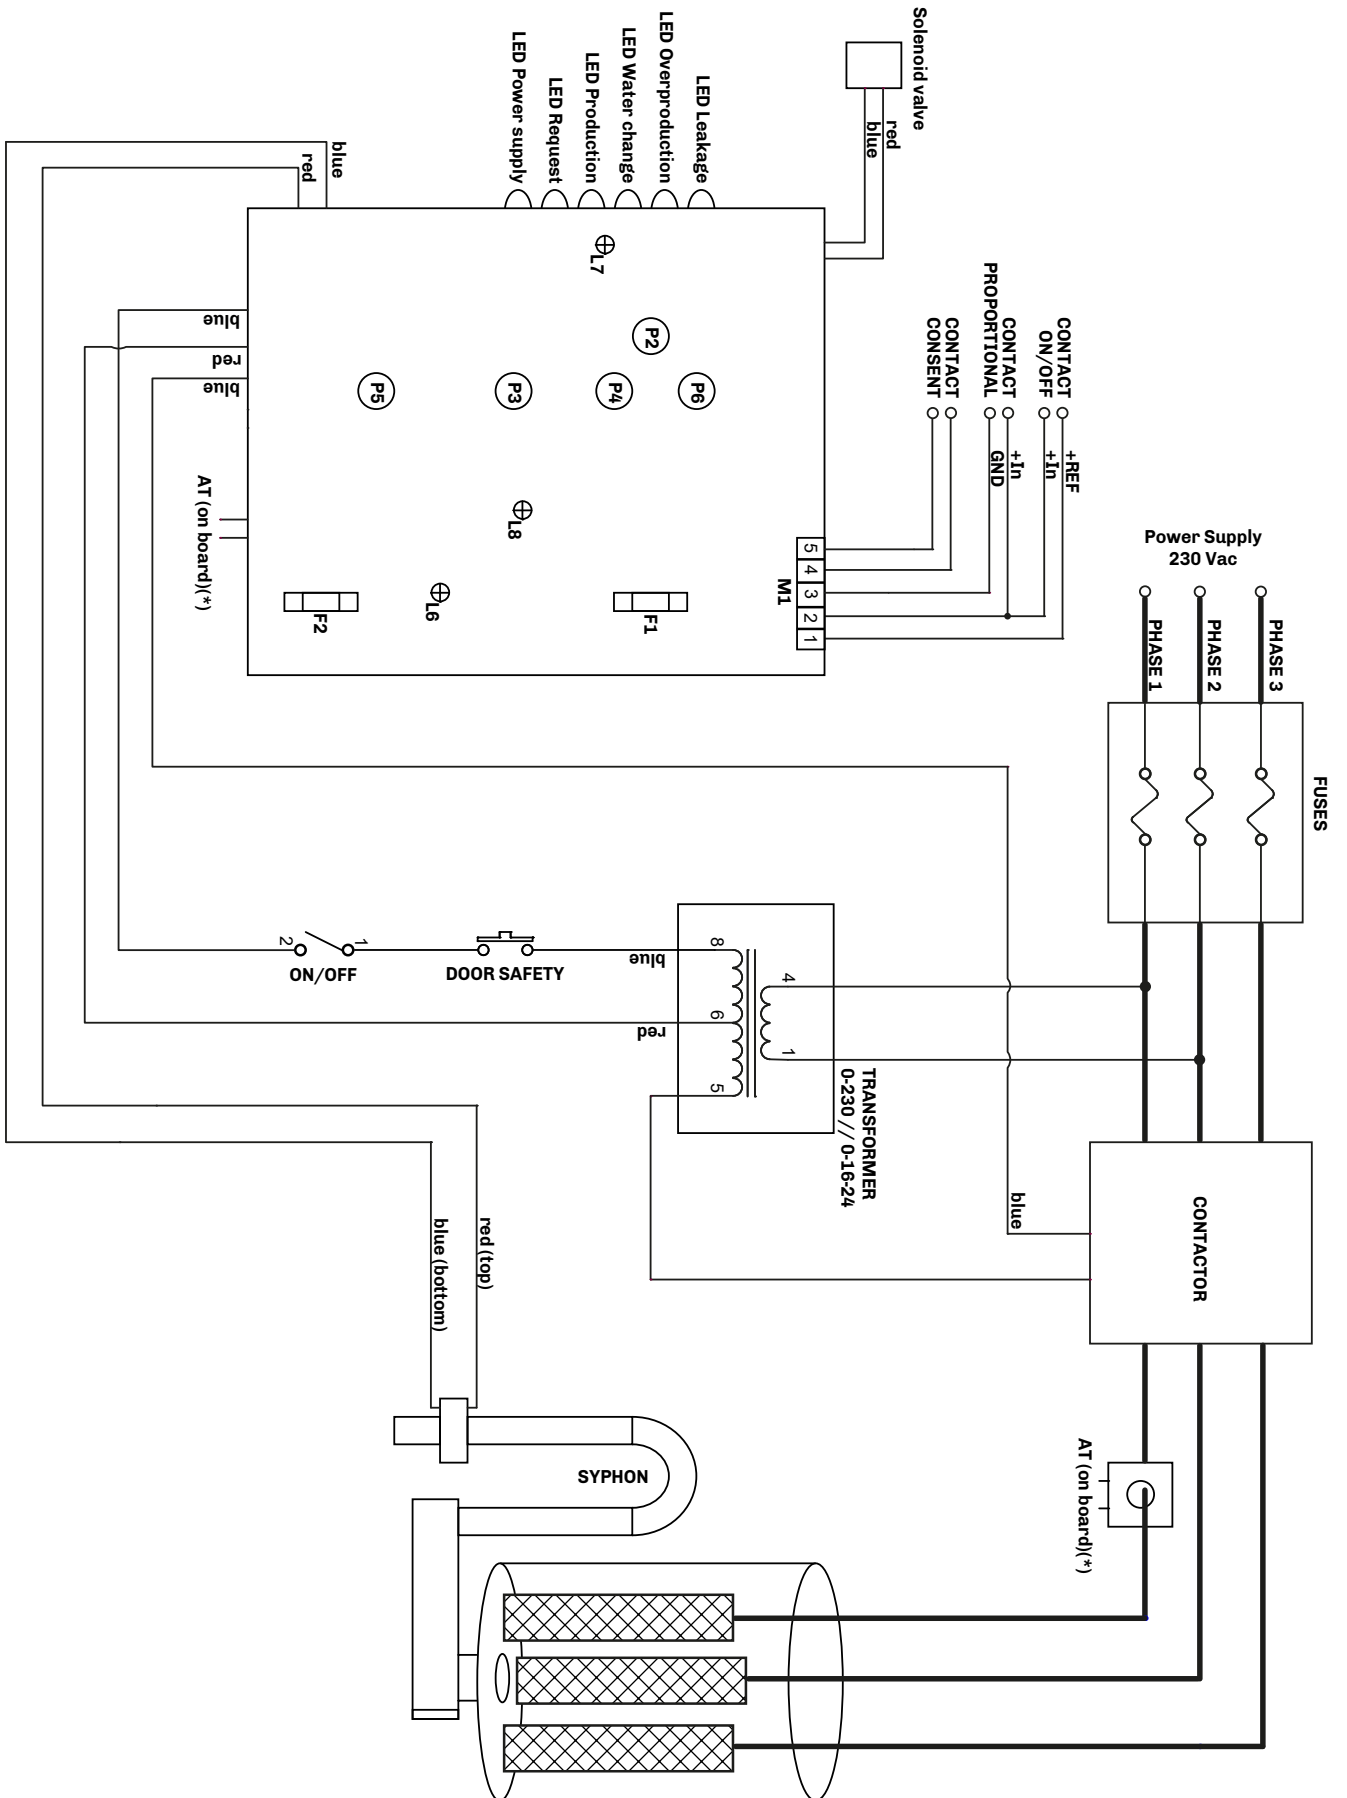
Solenoid valve
red
blue
LED Power supply
LED Request
LED Production
LED Water change
LED Overproduction
LED Leakage
blue
red
L7
P2
blue
red
blue
P5
P3
P4
P6
CONTACT CONSENT
CONTACT PROPORTIONAL
CONTACT ON/OFF
+REF
+In
+In
GND
L8
AT (on board)(*)
5
4
3
2
1
M1
F2
L6
F1
Power Supply
230 Vac
PHASE 1
PHASE 2
PHASE 3
FUSES
2
1
ON/OFF
DOOR SAFETY
8
blue
4
6
red
1
5
TRANSFORMER
0-230 // 0-16-24
blue
CONTACTOR
red (top)
blue (bottom)
SYPHON
AT (on board)(*)